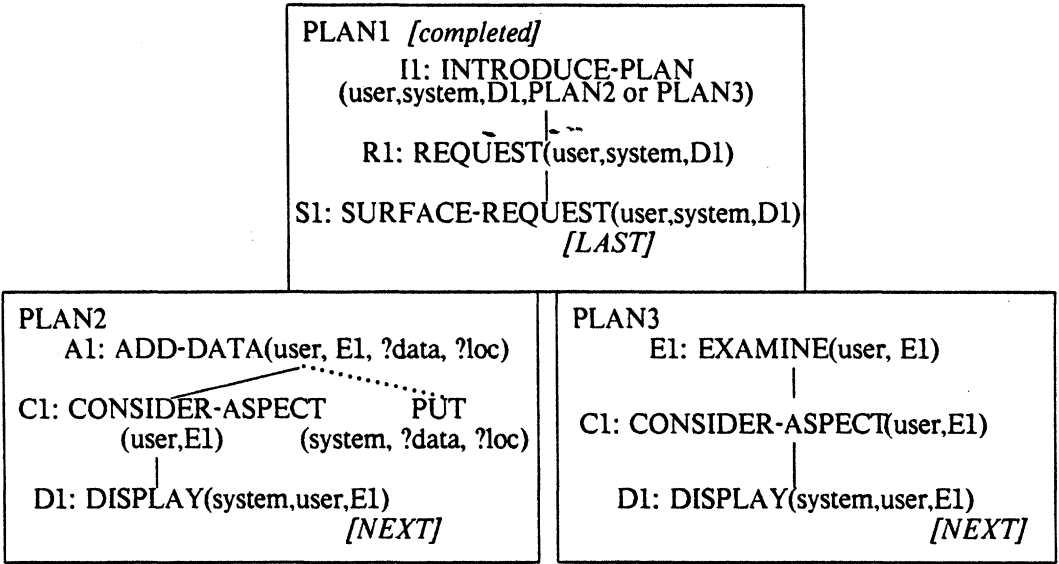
PLAN1 *[completed]*

I1: INTRODUCE-PLAN (user,system,D1,PLAN2 or PLAN3)

R1: REQUEST(user,system,D1)

S1: SURFACE-REQUEST(user,system,D1) *[LAST]*

PLAN2

A1: ADD-DATA(user, E1, ?data, ?loc)

C1: CONSIDER-ASPECT (user,E1)

PUT (system, ?data, ?loc)

D1: DISPLAY(system,user,E1) *[NEXT]*

PLAN3

E1: EXAMINE(user, E1)

C1: CONSIDER-ASPECT(user,E1)

D1: DISPLAY(system,user,E1) *[NEXT]*